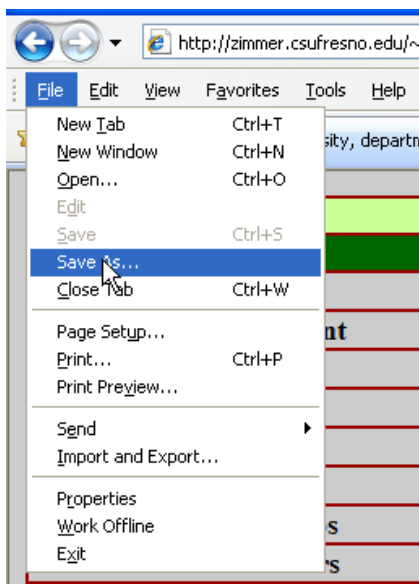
http://zimmer.csufresno.edu/~

File Edit View Favorites Tools Help

sity, departm

New Tab Ctrl+T
New Window Ctrl+N
Open... Ctrl+O
Edit
Save Ctrl+S
Save As...
Close Tab Ctrl+W

Page Setup...
Print... Ctrl+P
Print Preview...

Send
Import and Export...

Properties
Work Offline
Exit

nt
s
rs